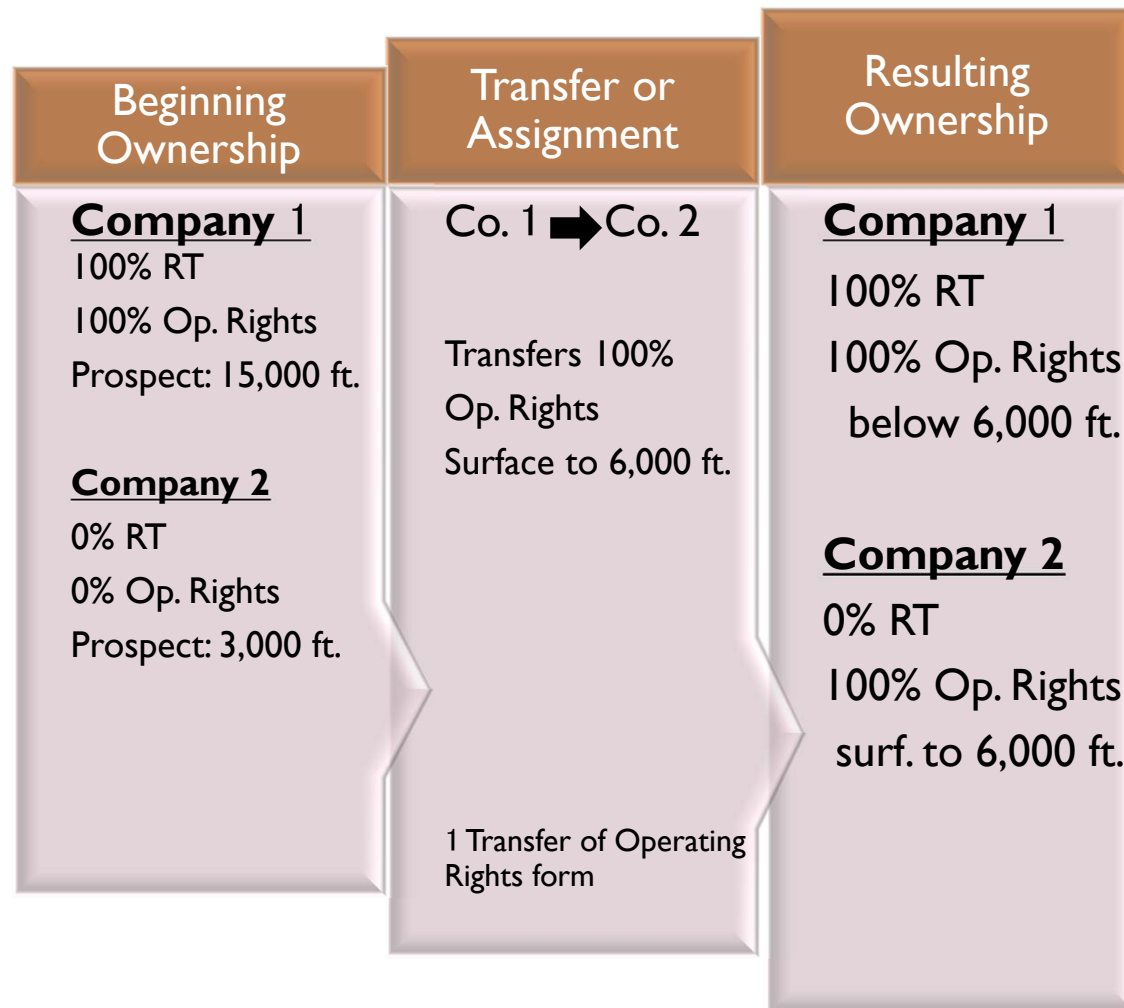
Beginning Ownership

Company 1
100% RT
100% Op. Rights
Prospect: 15,000 ft.

Company 2
0% RT
0% Op. Rights
Prospect: 3,000 ft.

Transfer or Assignment

Co. 1 ➡ Co. 2

Transfers 100%
Op. Rights
Surface to 6,000 ft.

1 Transfer of Operating Rights form

Resulting Ownership

Company 1
100% RT
100% Op. Rights
below 6,000 ft.

Company 2
0% RT
100% Op. Rights
surf. to 6,000 ft.